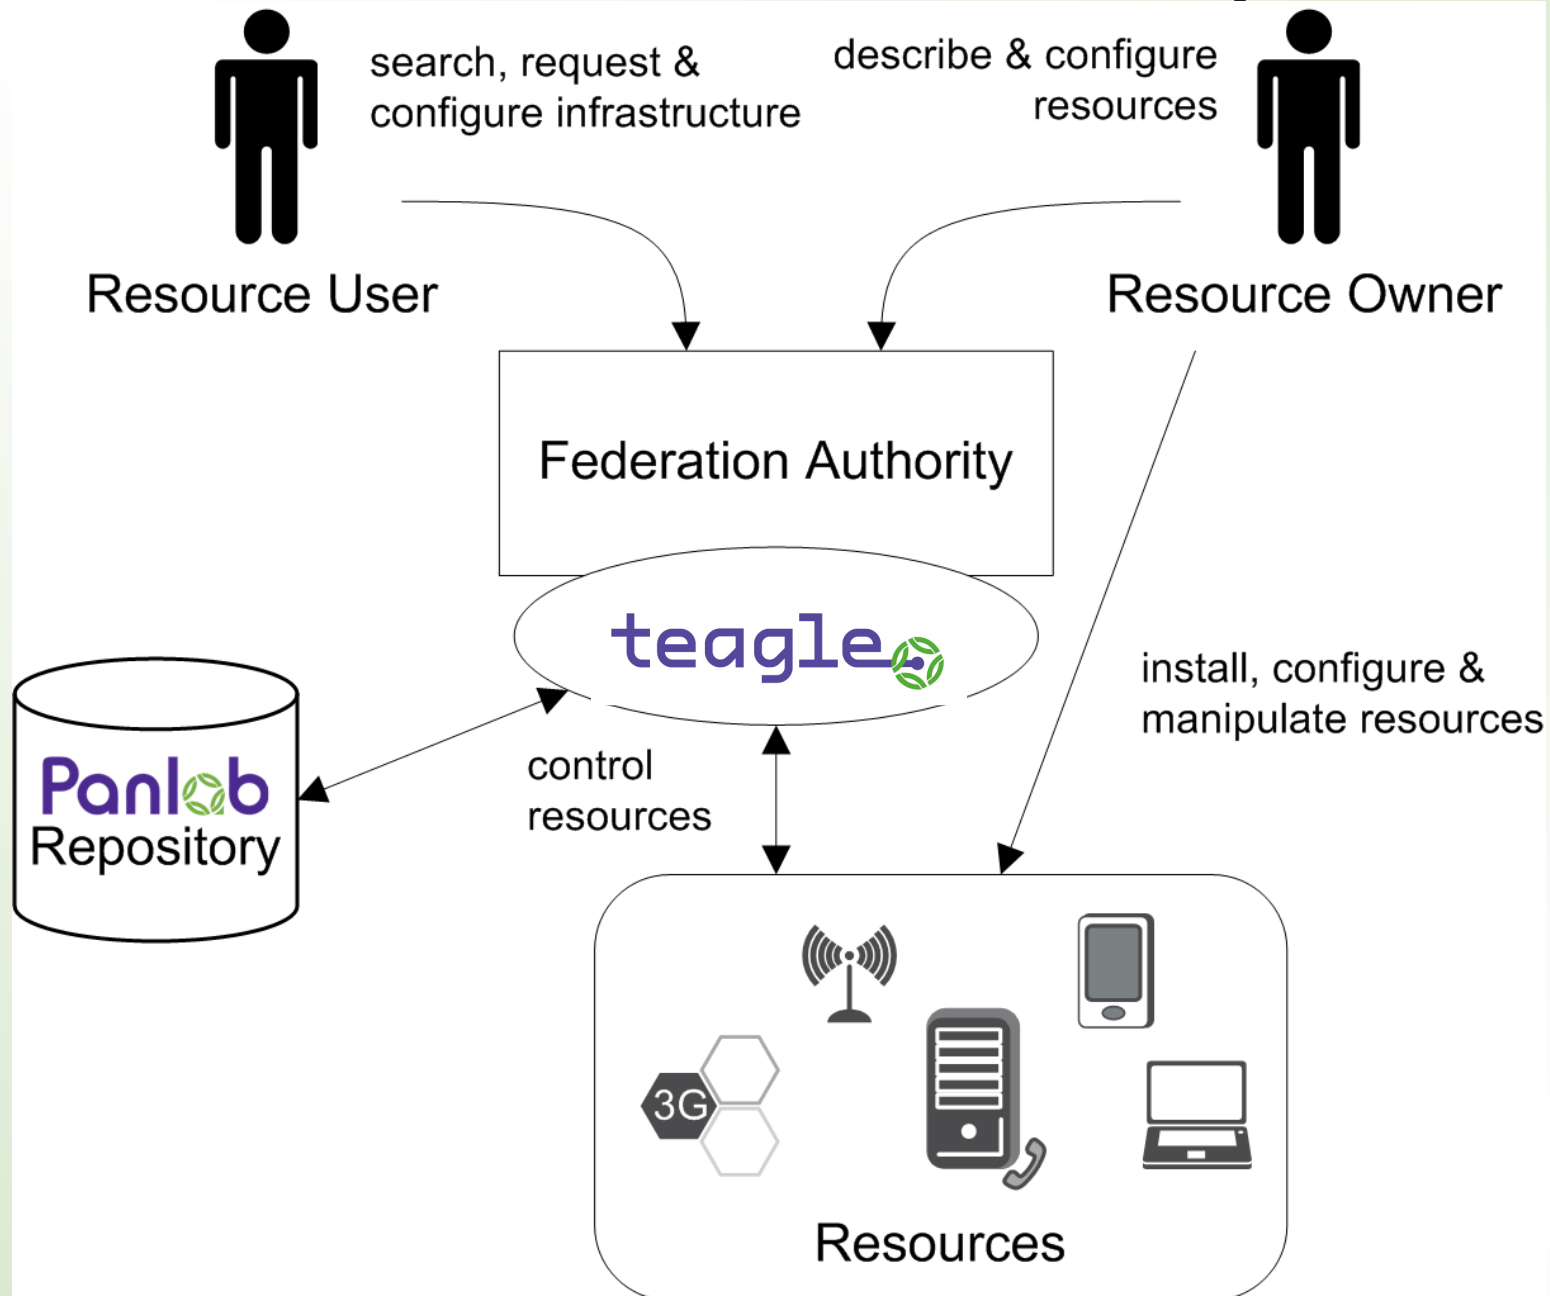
search, request & configure infrastructure

describe & configure resources

Resource User

Resource Owner

Federation Authority

teagle

Panlab Repository

install, configure & manipulate resources

control resources

3G

Resources